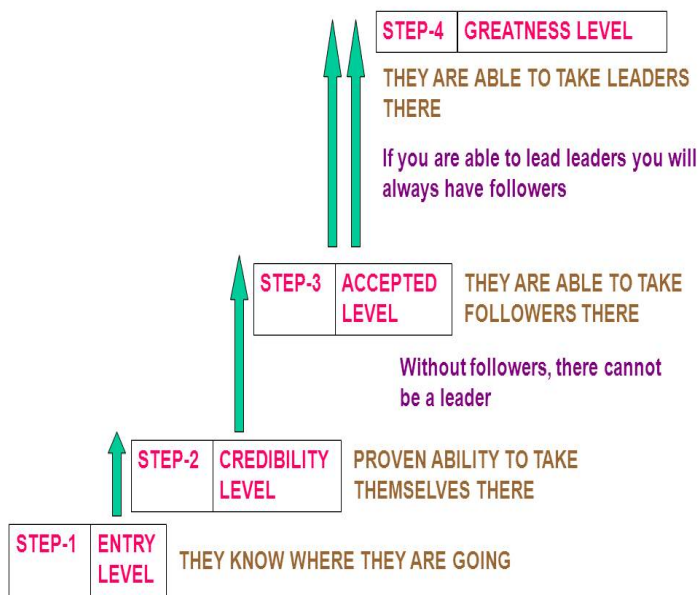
| STEP-4 | GREATNESS LEVEL |
|---|---|

THEY ARE ABLE TO TAKE LEADERS THERE

If you are able to lead leaders you will always have followers

| STEP-3 | ACCEPTED LEVEL |
|---|---|

THEY ARE ABLE TO TAKE FOLLOWERS THERE

Without followers, there cannot be a leader

| STEP-2 | CREDIBILITY LEVEL |
|---|---|

PROVEN ABILITY TO TAKE THEMSELVES THERE

| STEP-1 | ENTRY LEVEL |
|---|---|

THEY KNOW WHERE THEY ARE GOING